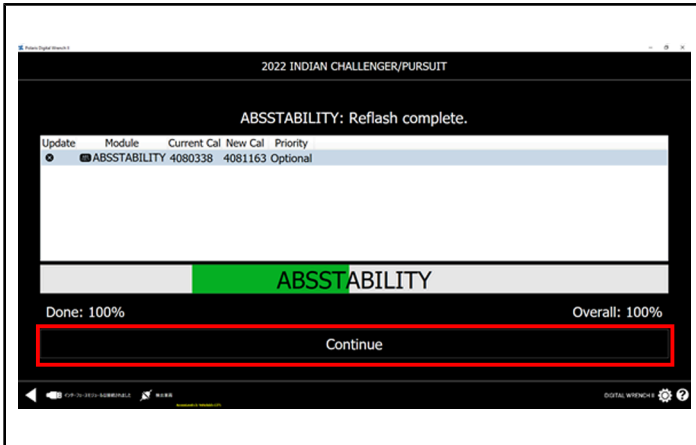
Polaris Digital Wrench II

2022 INDIAN CHALLENGER/PURSUIT

ABSSTABILITY: Reflash complete.

| Update | Module | Current Cal | New Cal | Priority |
|---|---|---|---|---|
| | ABSSTABILITY | 4080338 | 4081163 | Optional |

ABSSTABILITY

Done: 100%

Overall: 100%

Continue

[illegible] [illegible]

DIGITAL WRENCH II